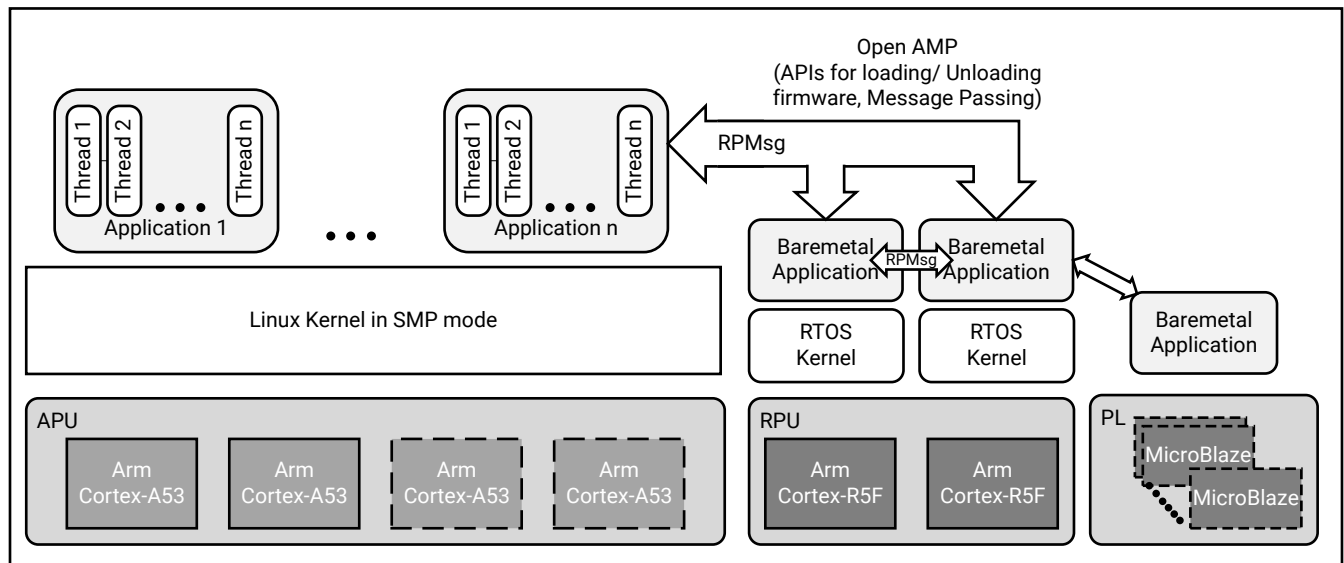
Open AMP
(APIs for loading/ Unloading firmware, Message Passing)

Thread 1
Thread 2
Thread n
Application 1

Thread 1
Thread 2
Thread n
Application n

RPMsg

Baremetal Application
RPMsg
Baremetal Application

Linux Kernel in SMP mode

RTOS Kernel
RTOS Kernel

Baremetal Application

APU
Arm Cortex-A53
Arm Cortex-A53
Arm Cortex-A53
Arm Cortex-A53

RPU
Arm Cortex-R5F
Arm Cortex-R5F

PL
MicroBlaze
MicroBlaze